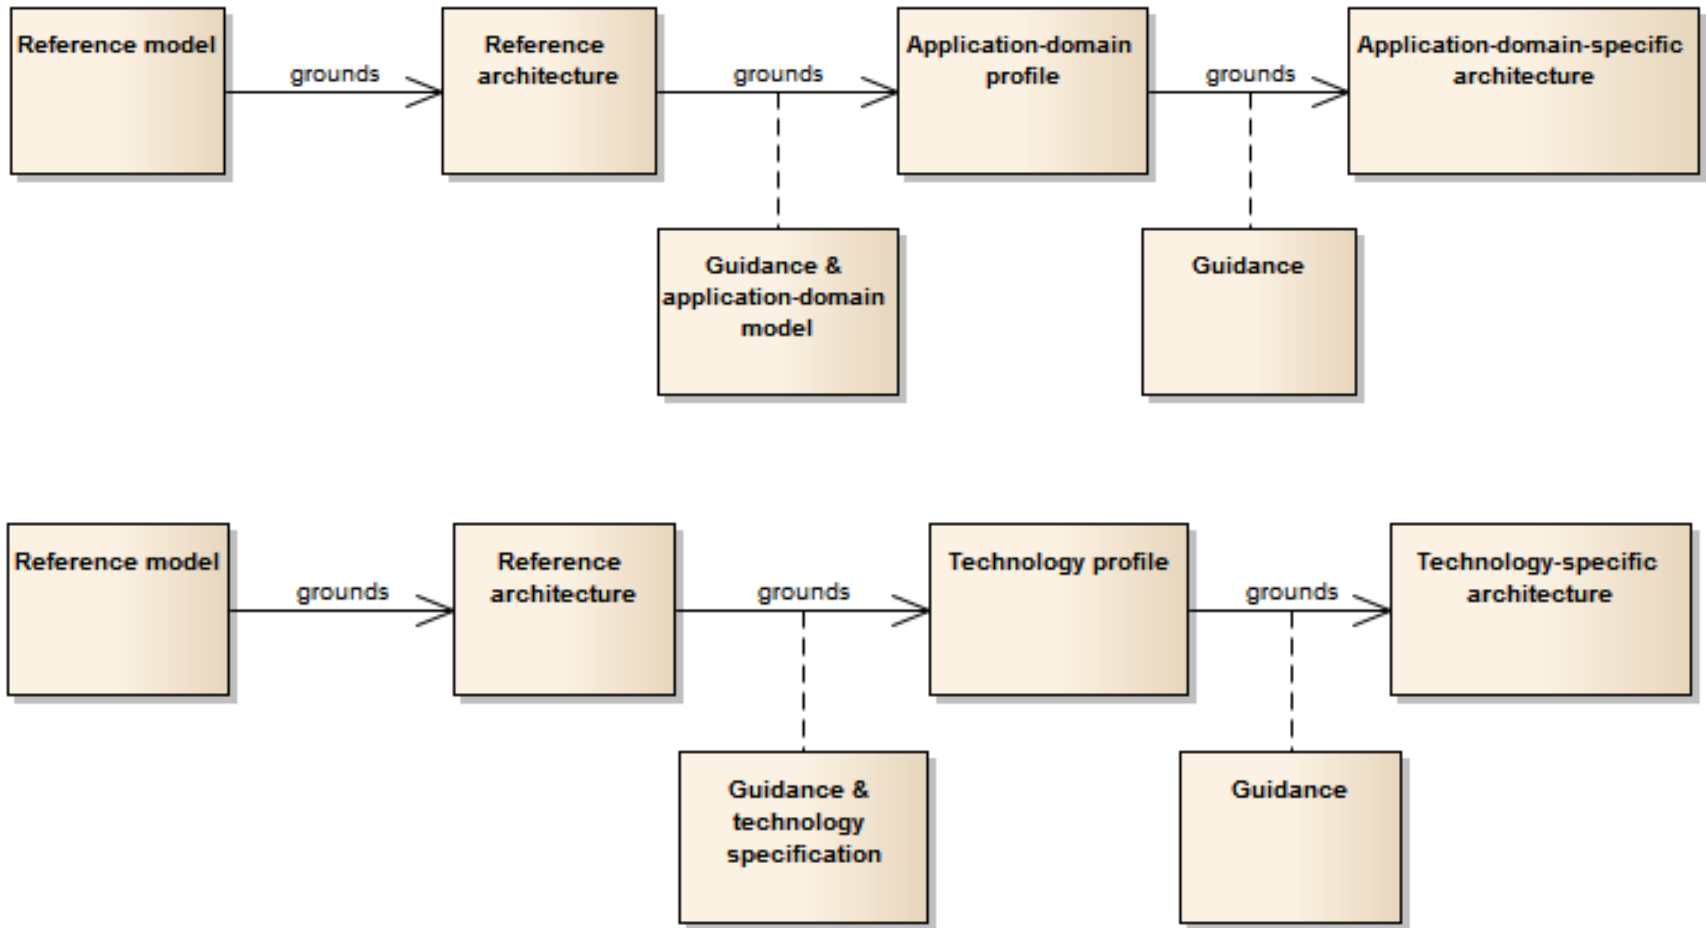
Reference model

grounds

Reference architecture

grounds

Application-domain profile

grounds

Application-domain-specific architecture

Guidance & application-domain model

Guidance

Reference model

grounds

Reference architecture

grounds

Technology profile

grounds

Technology-specific architecture

Guidance & technology specification

Guidance